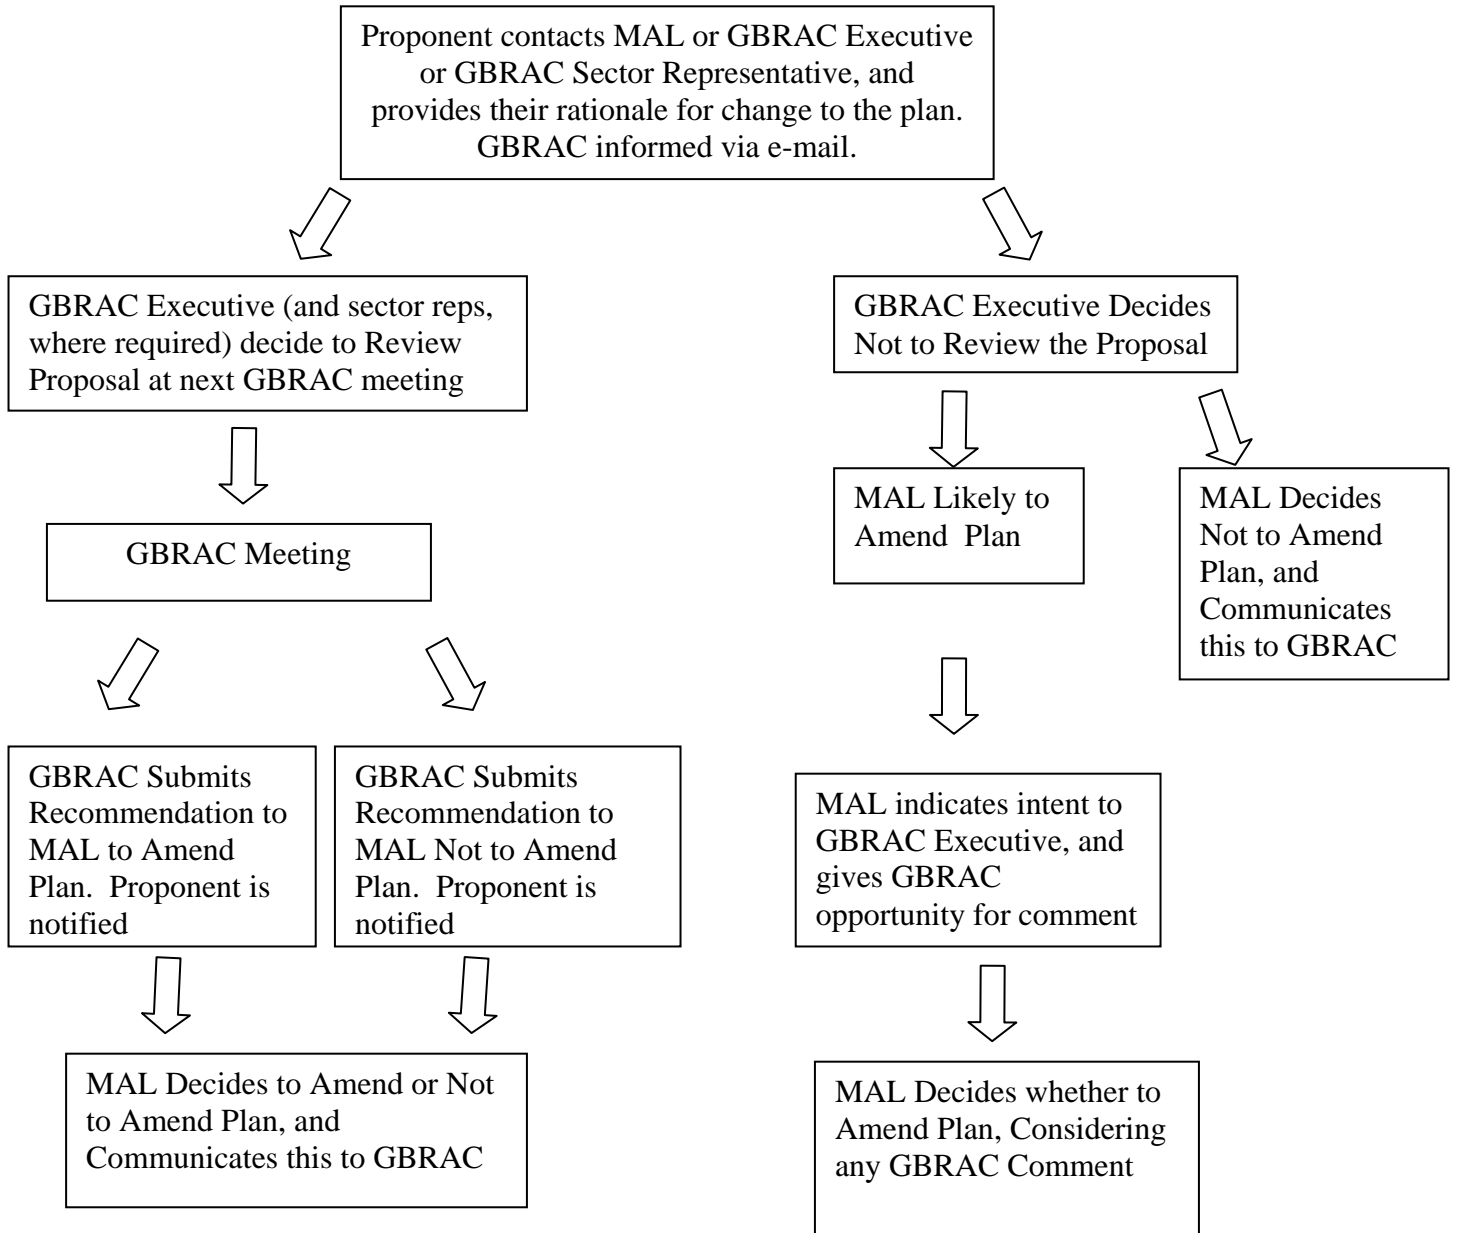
Proponent contacts MAL or GBRAC Executive or GBRAC Sector Representative, and provides their rationale for change to the plan. GBRAC informed via e-mail.

GBRAC Executive (and sector reps, where required) decide to Review Proposal at next GBRAC meeting

GBRAC Meeting

GBRAC Submits Recommendation to MAL to Amend Plan. Proponent is notified

GBRAC Submits Recommendation to MAL Not to Amend Plan. Proponent is notified

MAL Decides to Amend or Not to Amend Plan, and Communicates this to GBRAC

GBRAC Executive Decides Not to Review the Proposal

MAL Likely to Amend Plan

MAL Decides Not to Amend Plan, and Communicates this to GBRAC

MAL indicates intent to GBRAC Executive, and gives GBRAC opportunity for comment

MAL Decides whether to Amend Plan, Considering any GBRAC Comment